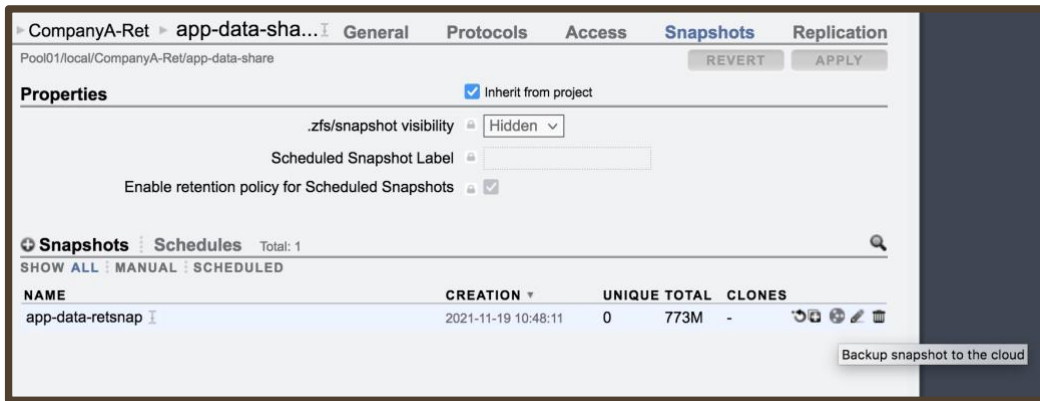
CompanyA-Ret ▸ app-data-sha... General Protocols Access Snapshots Replication

Pool01/local/CompanyA-Ret/app-data-share

REVERT APPLY

Properties

Inherit from project

.zfs/snapshot visibility Hidden

Scheduled Snapshot Label

Enable retention policy for Scheduled Snapshots

Snapshots Schedules Total: 1

SHOW ALL MANUAL SCHEDULED

| NAME | CREATION | UNIQUE | TOTAL | CLONES |
|---|---|---|---|---|
| app-data-retsnap | 2021-11-19 10:48:11 | 0 | 773M | - |

Backup snapshot to the cloud